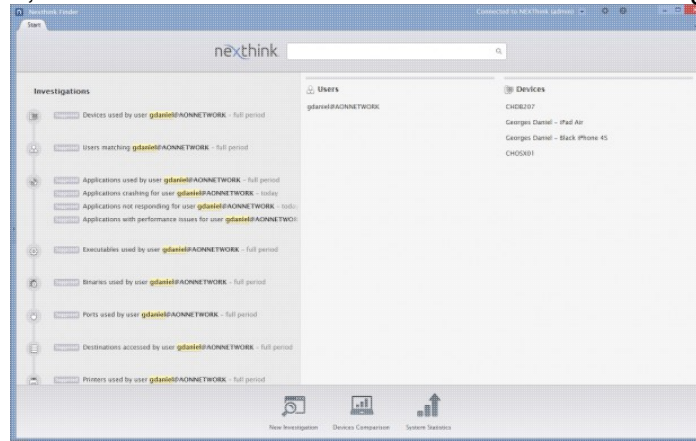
Nexthink Finder

Connected to NEXThink (admin)

Start

nexthink

Investigations

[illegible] Devices used by user gdaniel@AONNETWORK - full period

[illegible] Users matching gdaniel@AONNETWORK - full period

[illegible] Applications used by user gdaniel@AONNETWORK - full period
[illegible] Applications crashing for user gdaniel@AONNETWORK - today
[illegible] Applications not responding for user gdaniel@AONNETWORK - toda
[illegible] Applications with performance issues for user gdaniel@AONNETWO

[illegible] Executables used by user gdaniel@AONNETWORK - full period

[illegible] Binaries used by user gdaniel@AONNETWORK - full period

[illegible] Ports used by user gdaniel@AONNETWORK - full period

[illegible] Destinations accessed by user gdaniel@AONNETWORK - full period

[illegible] Printers used by user gdaniel@AONNETWORK - full period

Users

gdaniel@AONNETWORK

Devices

CHDB207

Georges Daniel - iPad Air

Georges Daniel - Black iPhone 4S

CHOSX01

New Investigation

Devices Comparison

System Statistics